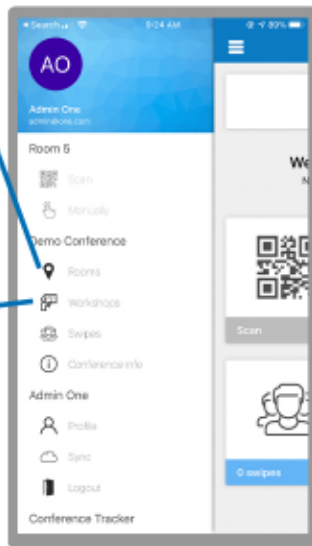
◂ Search 9:24 AM 89%

AO

Admin One
admin@one.com

Room 5

Scan

Manually

Demo Conference

Rooms

Workshops

Swipes

Conference info

Admin One

Profile

Sync

Logout

Conference Tracker

We
N

Scan

0 swipes